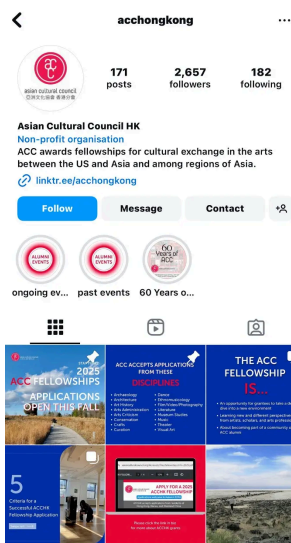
acchongkong

asian cultural council
亞洲文化協會 香港分會

171 posts
2,657 followers
182 following

Asian Cultural Council HK
Non-profit organisation
ACC awards fellowships for cultural exchange in the arts between the US and Asia and among regions of Asia.
linktr.ee/acchongkong

Follow
Message
Contact

ALUMNI EVENTS
ongoing ev...
ALUMNI EVENTS
past events
60 Years of ACC
60 Years o...

2025 ACC FELLOWSHIPS APPLICATIONS OPEN THIS FALL

ACC ACCEPTS APPLICATIONS FROM THESE DISCIPLINES
• Archaeology
• Architecture
• Art History
• Arts Administration
• Arts Criticism
• Conservation
• Crafts
• Curation
• Dance
• Ethnomusicology
• Film/Video/Photography
• Literature
• Museum Studies
• Music
• Theater
• Visual Art

THE ACC FELLOWSHIP IS...
• An opportunity for grantees to take a deep dive into a new environment
• Learning new and different perspectives from artists, scholars, and arts professionals
• Joined becoming part of a community of ACC alumni

5 Criteria for a Successful ACCHK Fellowship Application

APPLY FOR A 2025 ACC FELLOWSHIP
Please click the link in bio for more about ACCHK grants.